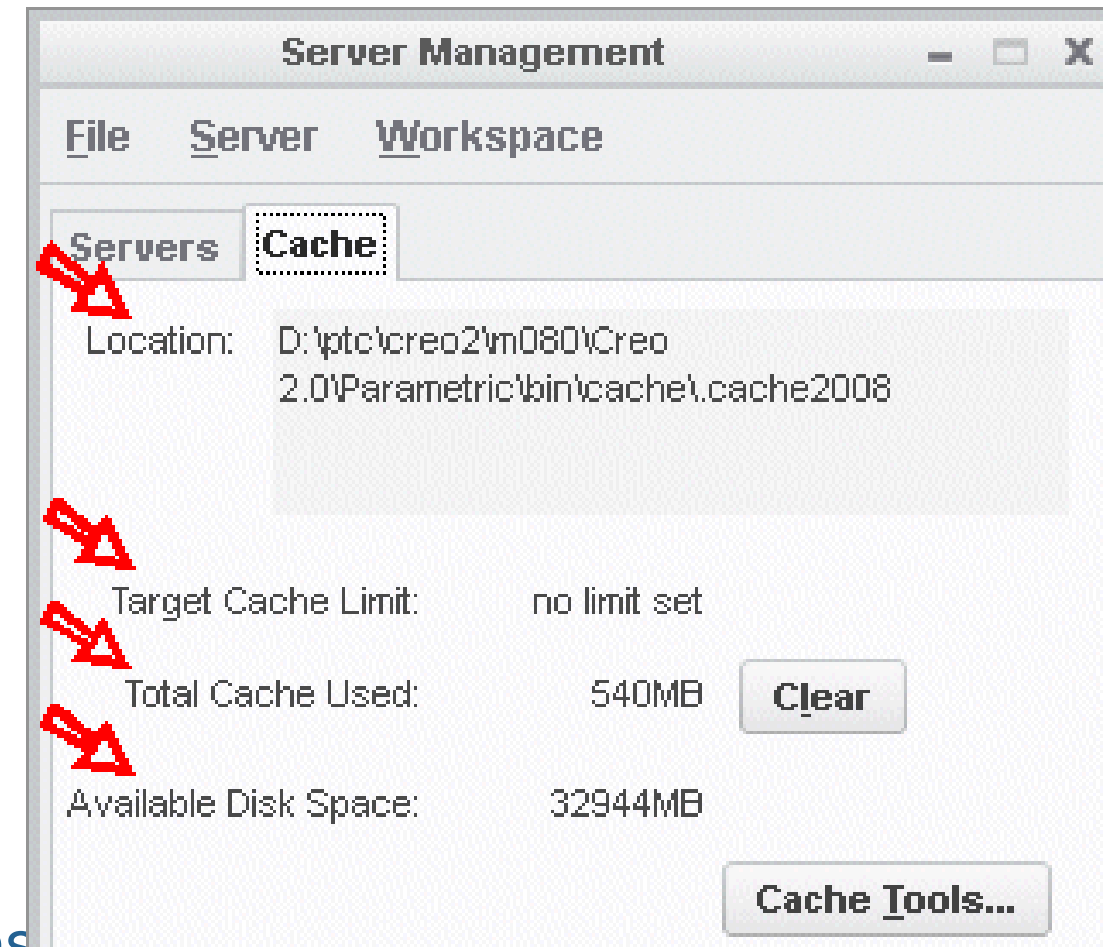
Server Management

File Server Workspace

Servers Cache

Location: D:\ptc\creo2\m080\Creo 2.0\Parametric\bin\cache\.cache2008

Target Cache Limit: no limit set

Total Cache Used: 540MB Clear

Available Disk Space: 32944MB

Cache Tools...